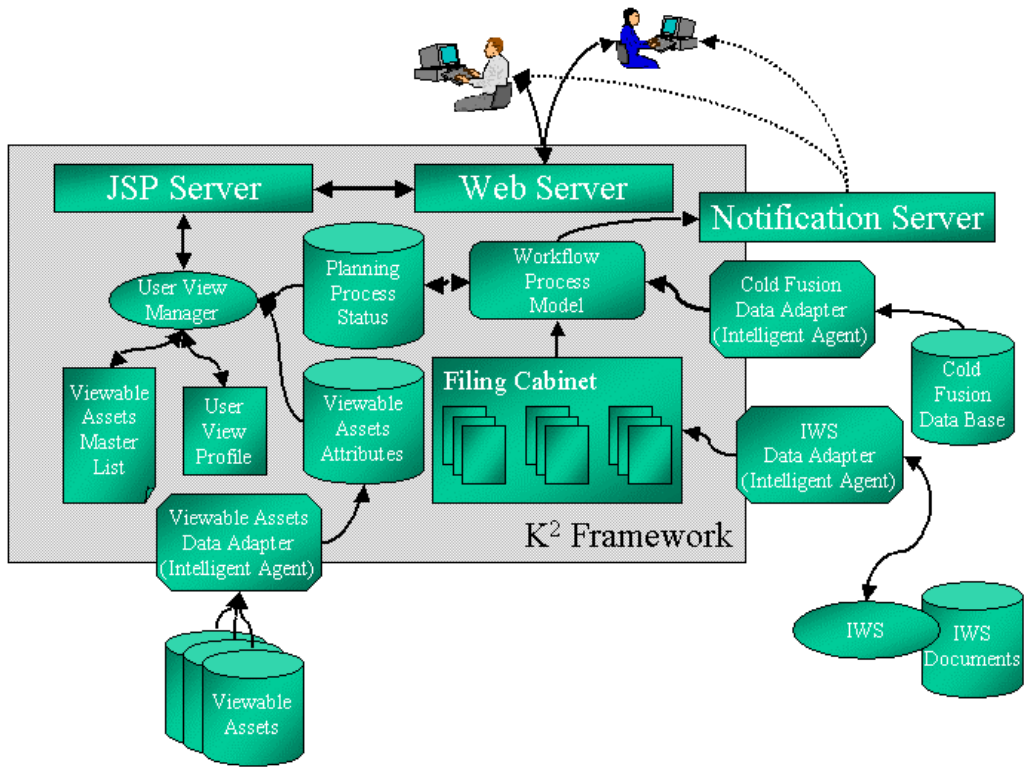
JSP Server

Web Server

Notification Server

User View Manager

Planning Process Status

Workflow Process Model

Cold Fusion Data Adapter (Intelligent Agent)

Cold Fusion Data Base

Viewable Assets Master List

User View Profile

Viewable Assets Attributes

Filing Cabinet

IWS Data Adapter (Intelligent Agent)

Viewable Assets Data Adapter (Intelligent Agent)

$K^2$ Framework

IWS

IWS Documents

Viewable Assets